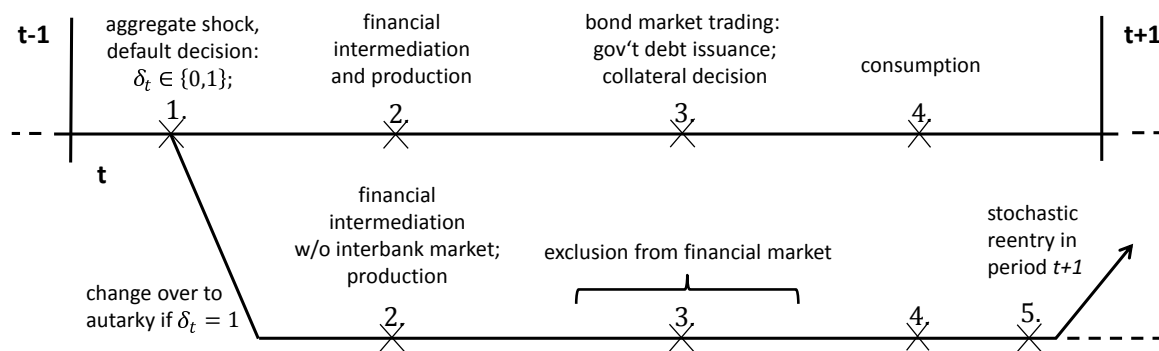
t-1

aggregate shock, default decision: $\delta_t \in \{0,1\}$;

financial intermediation and production

bond market trading: gov't debt issuance; collateral decision

consumption

t+1

1.

2.

3.

4.

t

financial intermediation w/o interbank market; production

exclusion from financial market

stochastic reentry in period *t+1*

change over to autarky if $\delta_t = 1$

2.

3.

4.

5.